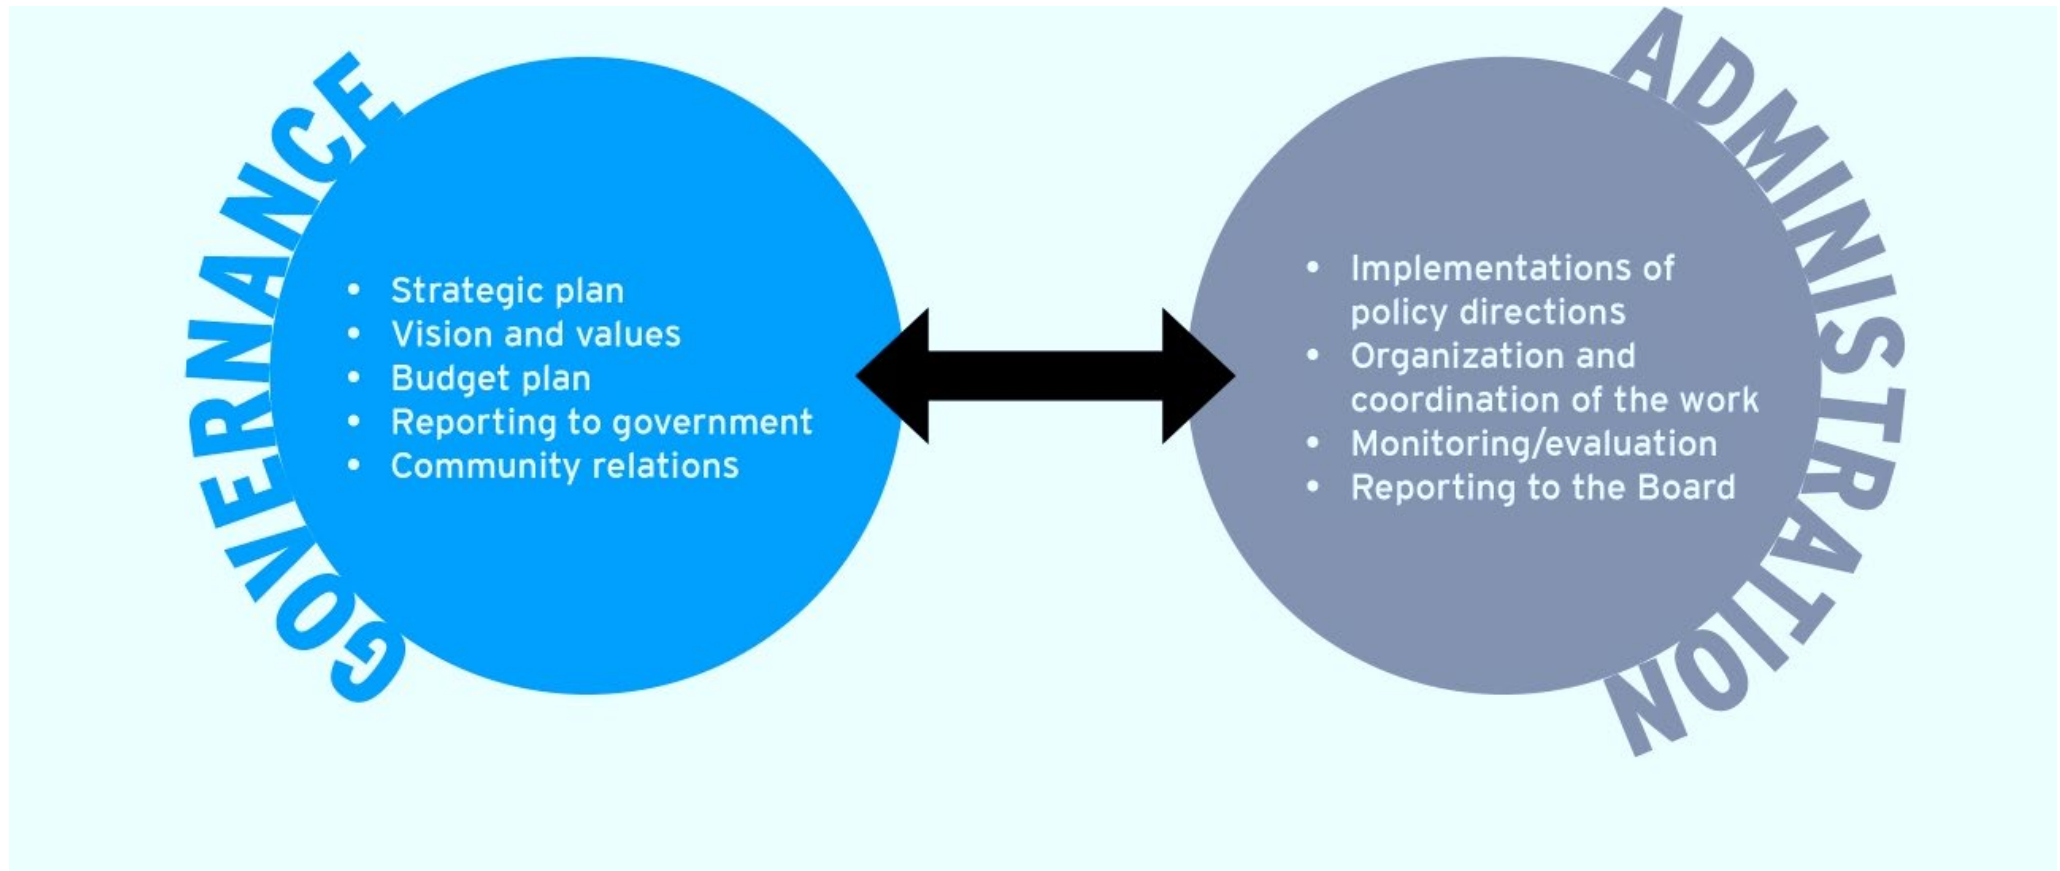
GOVERNANCE

- Strategic plan
- Vision and values
- Budget plan
- Reporting to government
- Community relations

ADMINISTRATION

- Implementations of policy directions
- Organization and coordination of the work
- Monitoring/evaluation
- Reporting to the Board